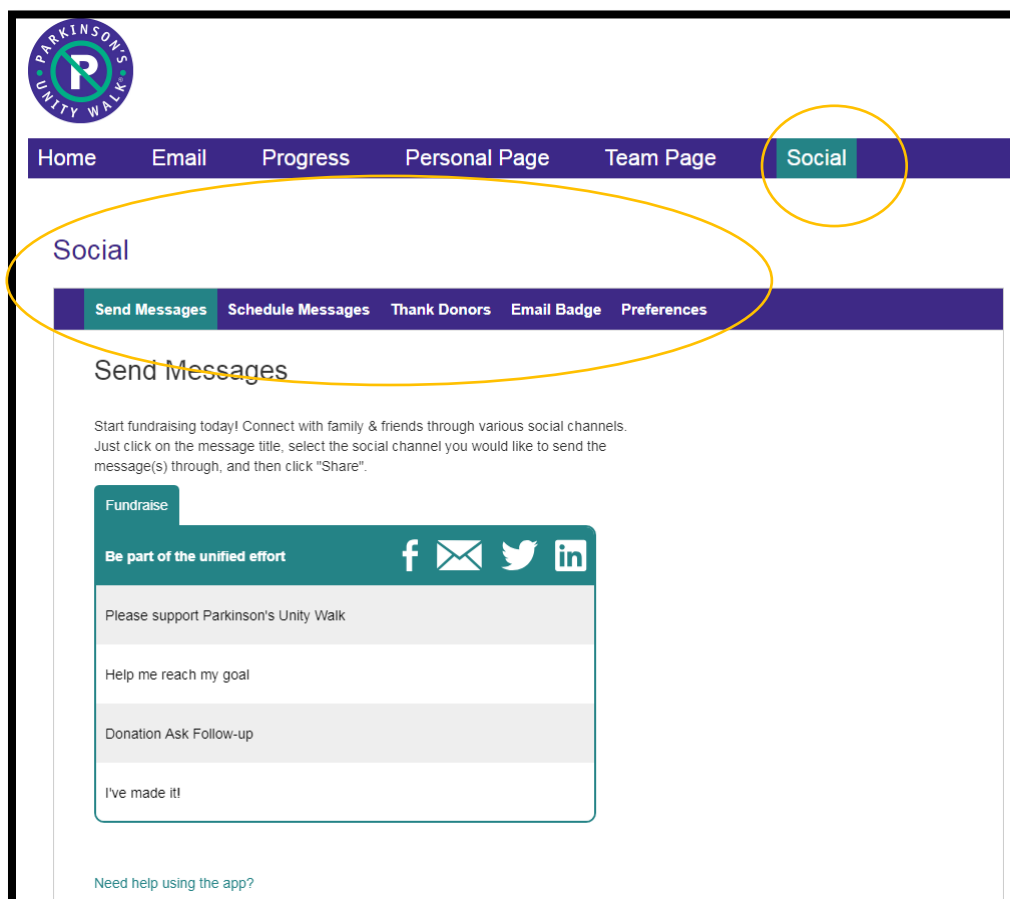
PARKINSON'S UNITY WALK®

Home Email Progress Personal Page Team Page Social

Social

Send Messages Schedule Messages Thank Donors Email Badge Preferences

Send Messages

Start fundraising today! Connect with family & friends through various social channels. Just click on the message title, select the social channel you would like to send the message(s) through, and then click "Share".

Fundraise

Be part of the unified effort

Please support Parkinson's Unity Walk

Help me reach my goal

Donation Ask Follow-up

I've made it!

Need help using the app?